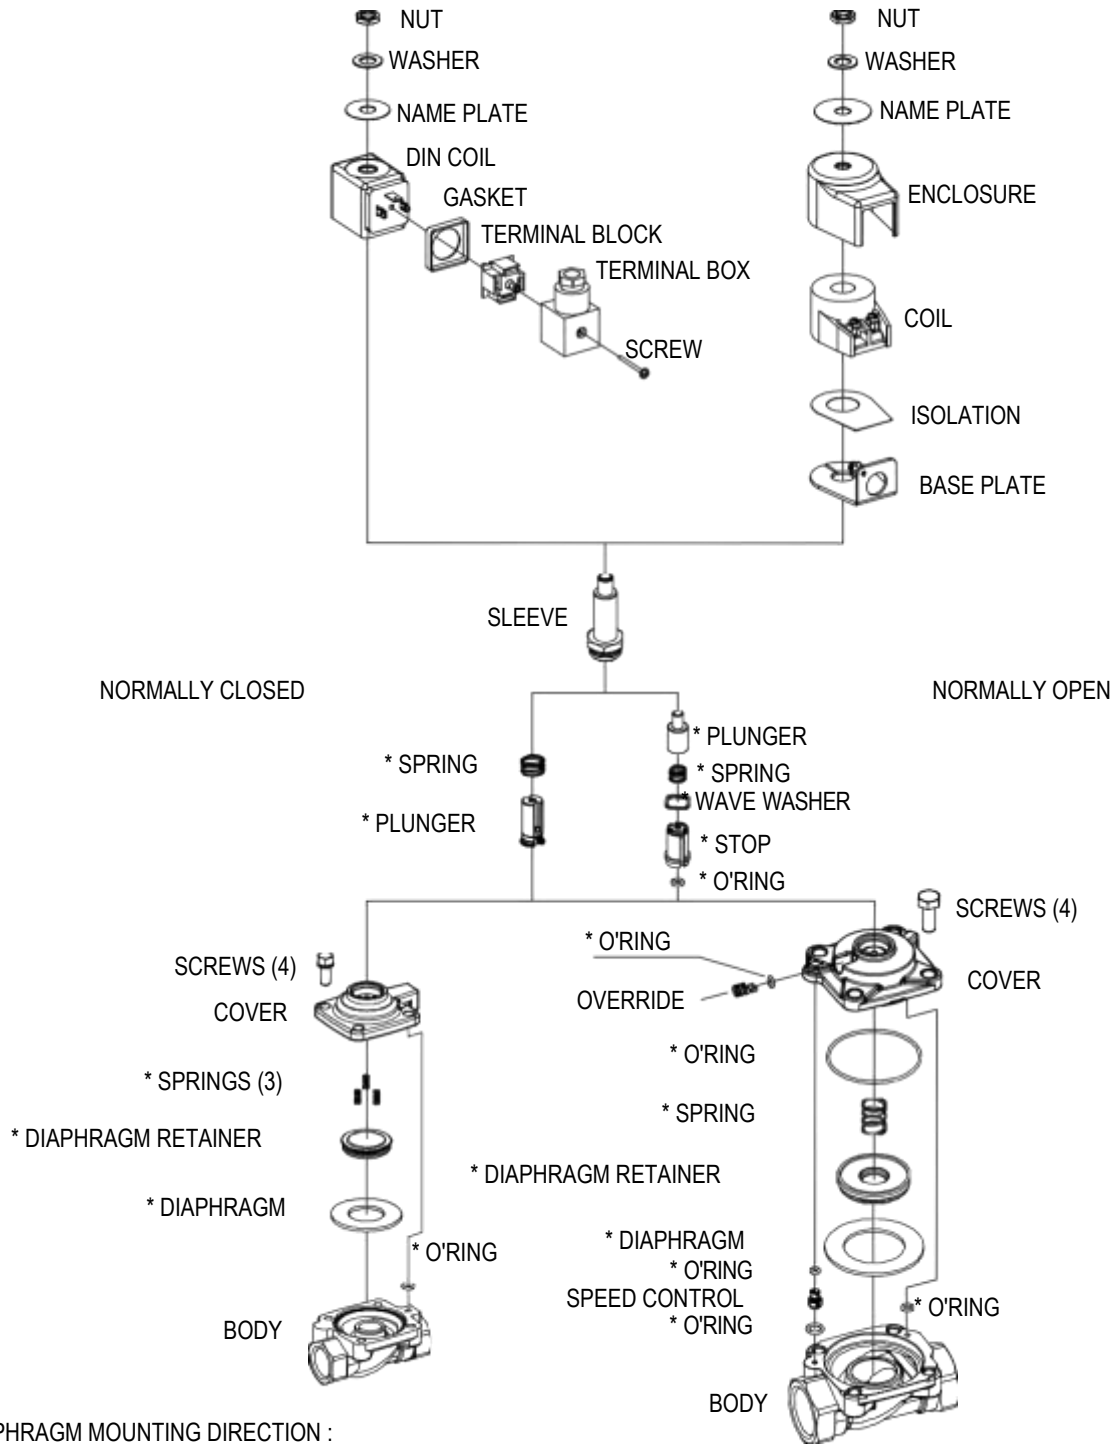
NUT
WASHER
NAME PLATE
DIN COIL
GASKET
TERMINAL BLOCK
TERMINAL BOX
SCREW

NUT
WASHER
NAME PLATE
ENCLOSURE
COIL
ISOLATION
BASE PLATE

SLEEVE

NORMALLY CLOSED
NORMALLY OPEN

* SPRING
* PLUNGER

* PLUNGER
* SPRING
WAVE WASHER
* STOP
* O'RING

SCREWS (4)
COVER
* SPRINGS (3)
* DIAPHRAGM RETAINER
* DIAPHRAGM
* O'RING
BODY

* O'RING
OVERRIDE
SCREWS (4)
COVER
* O'RING
* SPRING
* DIAPHRAGM RETAINER
* DIAPHRAGM
* O'RING
SPEED CONTROL
* O'RING
* O'RING
BODY

PHRAGM MOUNTING DIRECTION :